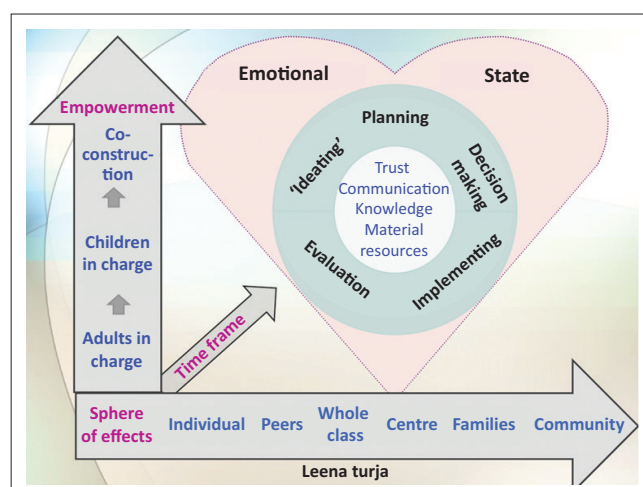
Emotional State

Empowerment

Co-construction

Children in charge

Adults in charge

Planning

'Ideating'

Decision making

Trust
Communication
Knowledge
Material resources

Evaluation

Implementing

Time frame

Sphere of effects

Individual

Peers

Whole class

Centre

Families

Community

Leena turja